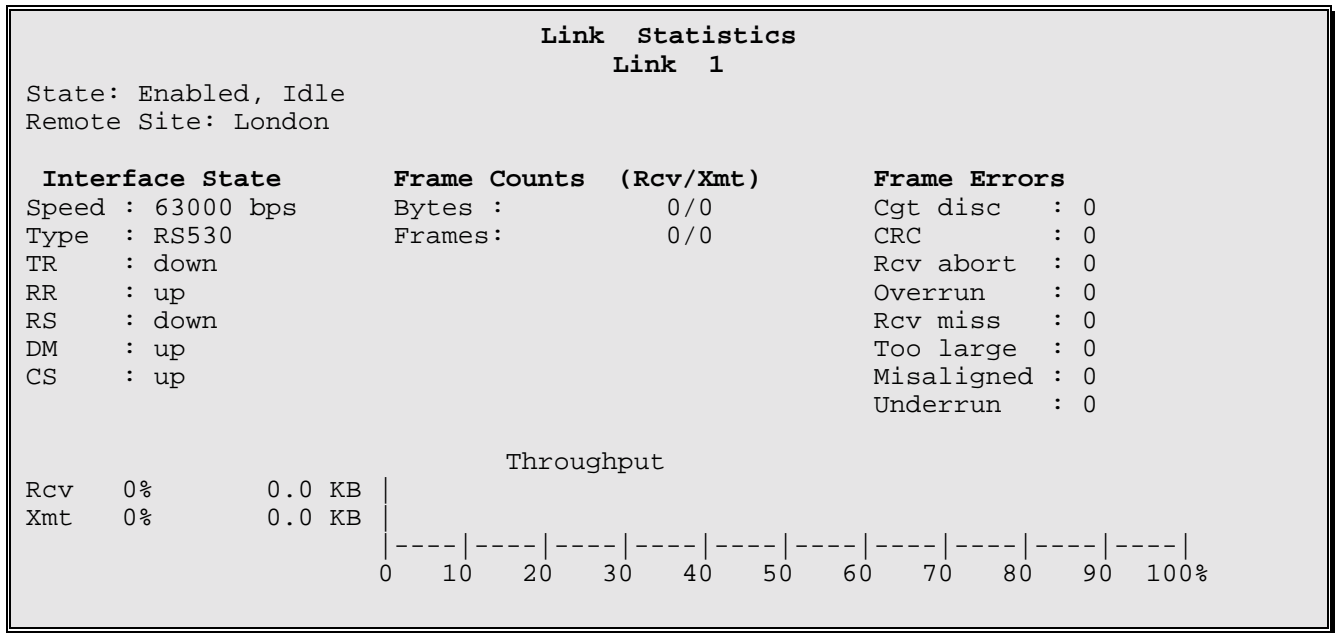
**Link Statistics**
**Link 1**

State: Enabled, Idle
Remote Site: London

**Interface State**
Speed : 63000 bps
Type : RS530
TR : down
RR : up
RS : down
DM : up
CS : up

**Frame Counts (Rcv/Xmt)**
Bytes : 0/0
Frames: 0/0

**Frame Errors**
Cgt disc : 0
CRC : 0
Rcv abort : 0
Overrun : 0
Rcv miss : 0
Too large : 0
Misaligned : 0
Underrun : 0

Throughput
Rcv 0% 0.0 KB |
Xmt 0% 0.0 KB |
|----|----|----|----|----|----|----|----|----|----|
0 10 20 30 40 50 60 70 80 90 100%